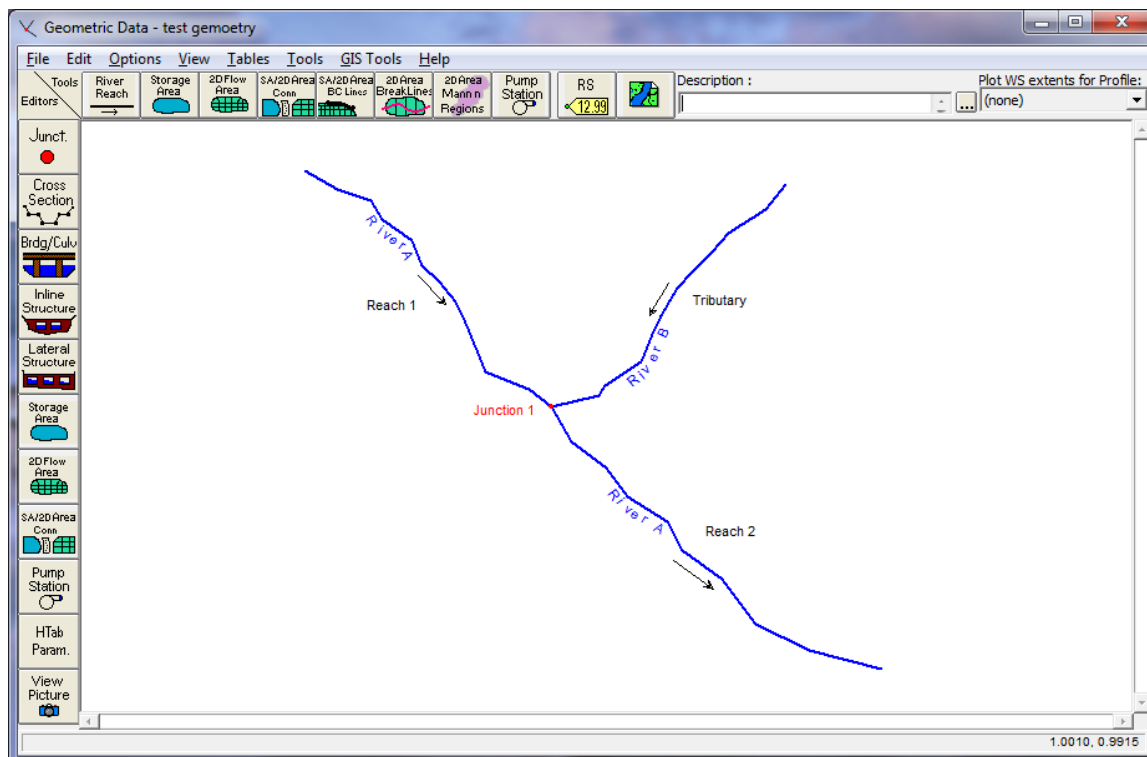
Geometric Data - test gemoetry

File Edit Options View Tables Tools GIS Tools Help

Tools
Editors

River Reach
Storage Area
2D Flow Area
SA/2D Area Conn
SA/2D Area BC Lines
2D Area BreakLines
2D Area Mann n Regions
Pump Station
RS 12.99

Description :
...
Plot WS extents for Profile:
(none)

Junct.
Cross Section
Brdg/Culv
Inline Structure
Lateral Structure
Storage Area
2D Flow Area
SA/2D Area Conn
Pump Station
HTab Param.
View Picture

River A
Reach 1
Tributary
River B
Junction 1
River A
Reach 2

1.0010, 0.9915